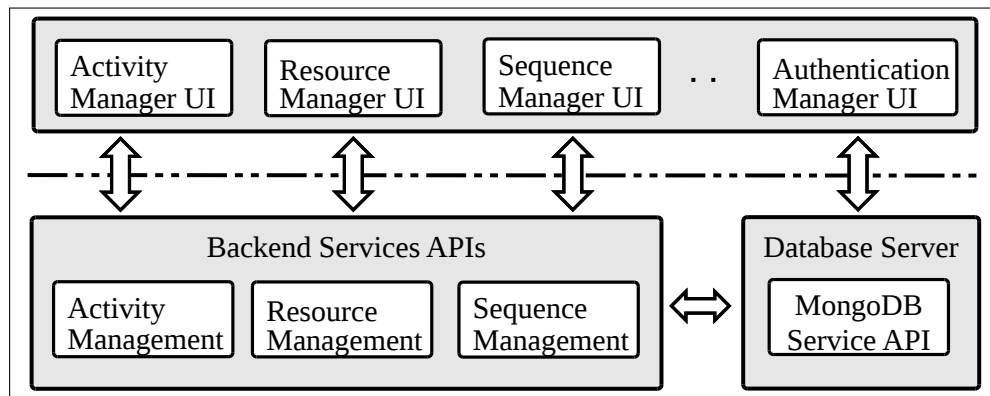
Activity Manager UI

Resource Manager UI

Sequence Manager UI

. .

Authentication Manager UI

Backend Services APIs

Activity Management

Resource Management

Sequence Management

Database Server

MongoDB Service API